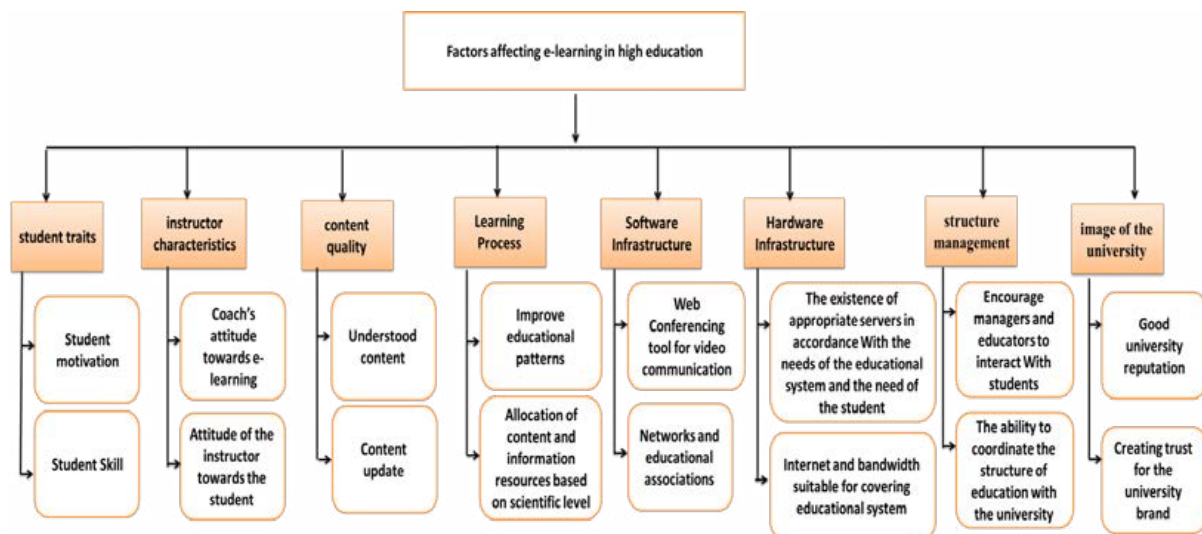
Factors affecting e-learning in high education

student traits

Student motivation

Student Skill

instructor characteristics

Coach's attitude towards e-learning

Attitude of the instructor towards the student

content quality

Understood content

Content update

Learning Process

Improve educational patterns

Allocation of content and information resources based on scientific level

Software Infrastructure

Web Conferencing tool for video communication

Networks and educational associations

Hardware Infrastructure

The existence of appropriate servers in accordance With the needs of the educational system and the need of the student

Internet and bandwidth suitable for covering educational system

structure management

Encourage managers and educators to interact With students

The ability to coordinate the structure of education with the university

image of the university

Good university reputation

Creating trust for the university brand